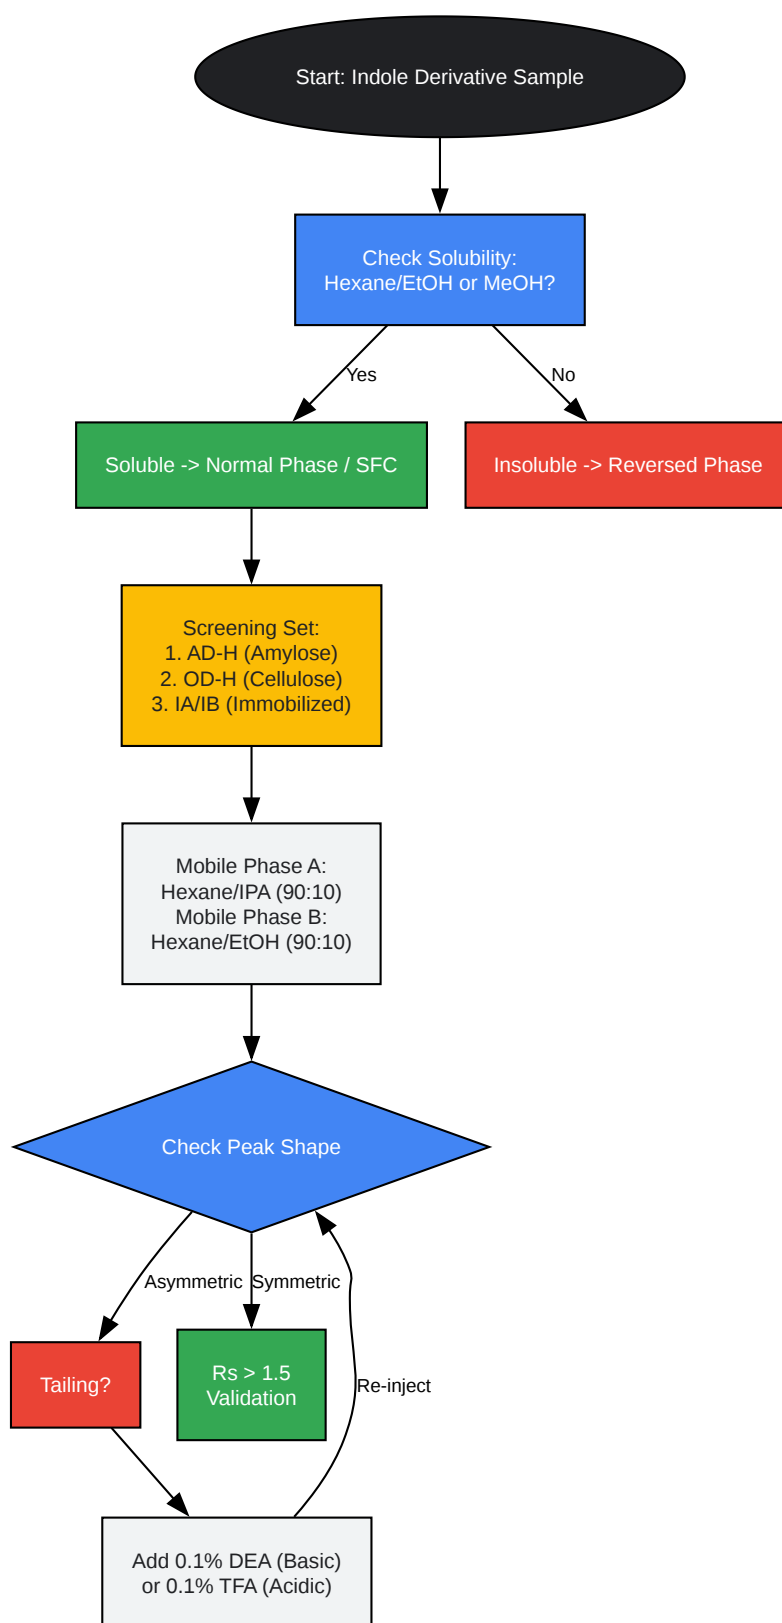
Start: Indole Derivative Sample

Check Solubility:
Hexane/EtOH or MeOH?

Yes

No

Soluble -> Normal Phase / SFC

Insoluble -> Reversed Phase

Screening Set:
1. AD-H (Amylose)
2. OD-H (Cellulose)
3. IA/IB (Immobilized)

Mobile Phase A:
Hexane/IPA (90:10)
Mobile Phase B:
Hexane/EtOH (90:10)

Check Peak Shape

Asymmetric

Symmetric

Tailing?

Rs > 1.5
Validation

Re-inject

Add 0.1% DEA (Basic)
or 0.1% TFA (Acidic)